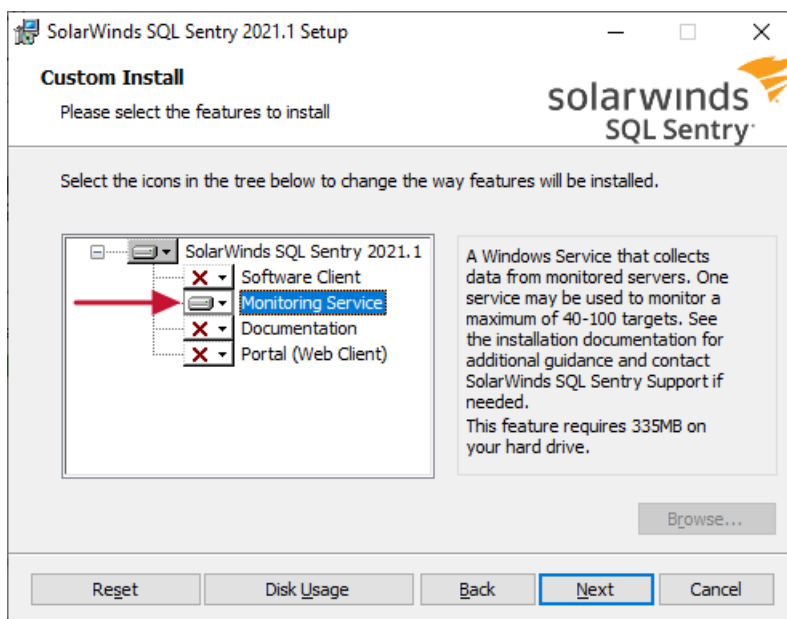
SolarWinds SQL Sentry 2021.1 Setup

Custom Install

Please select the features to install

solarwinds SQL Sentry

Select the icons in the tree below to change the way features will be installed.

SolarWinds SQL Sentry 2021.1
Software Client
Monitoring Service
Documentation
Portal (Web Client)

A Windows Service that collects data from monitored servers. One service may be used to monitor a maximum of 40-100 targets. See the installation documentation for additional guidance and contact SolarWinds SQL Sentry Support if needed.
This feature requires 335MB on your hard drive.

Browse...

Reset Disk Usage Back Next Cancel